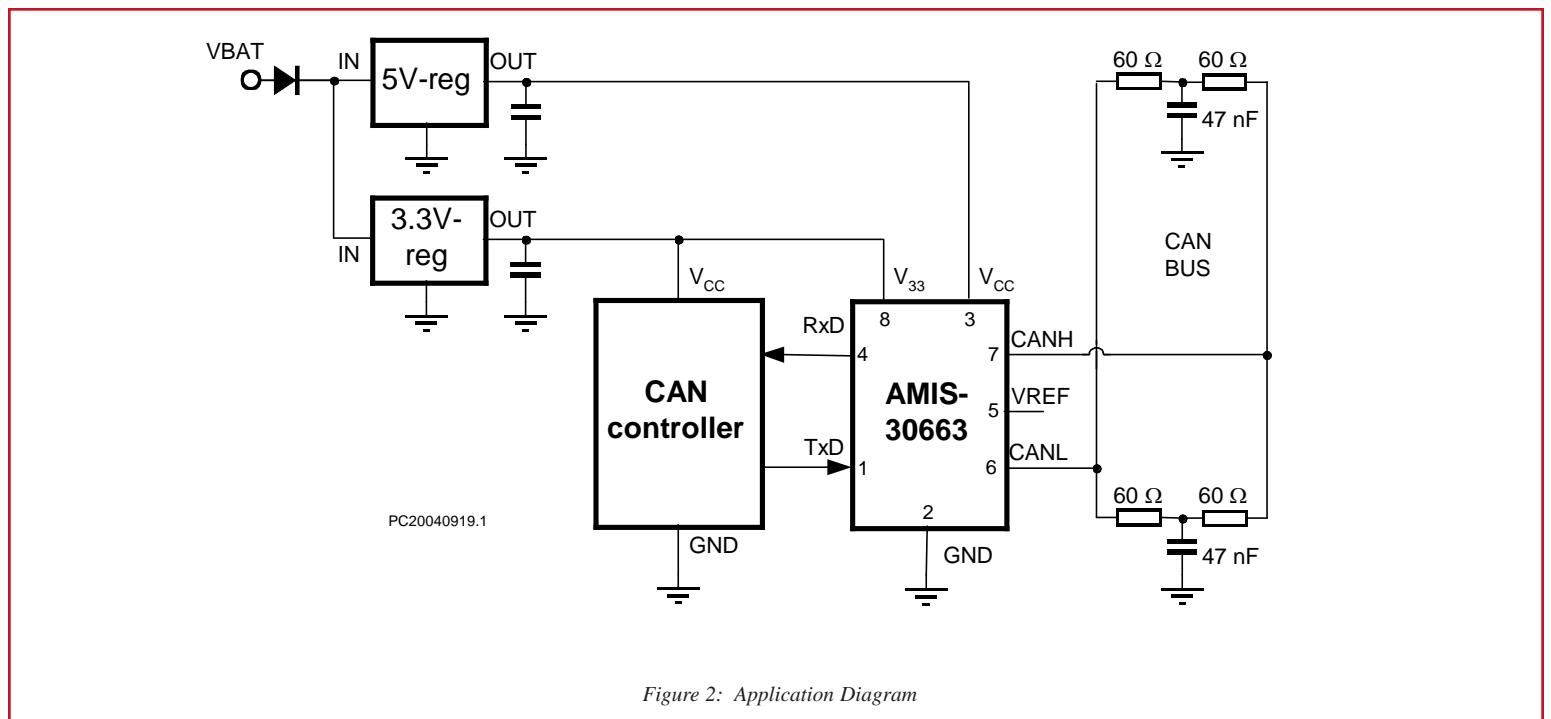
VBAT

IN

5V-reg

OUT

60 Ω

60 Ω

47 nF

3.3V-reg

OUT

IN

CAN BUS

$V_{CC}$

$V_{33}$

$V_{CC}$

RxD

8

3

4

7

CANH

CAN controller

AMIS-30663

5

VREF

TxD

1

6

CANL

60 Ω

60 Ω

PC20040919.1

2

47 nF

GND

GND

Figure 2: Application Diagram